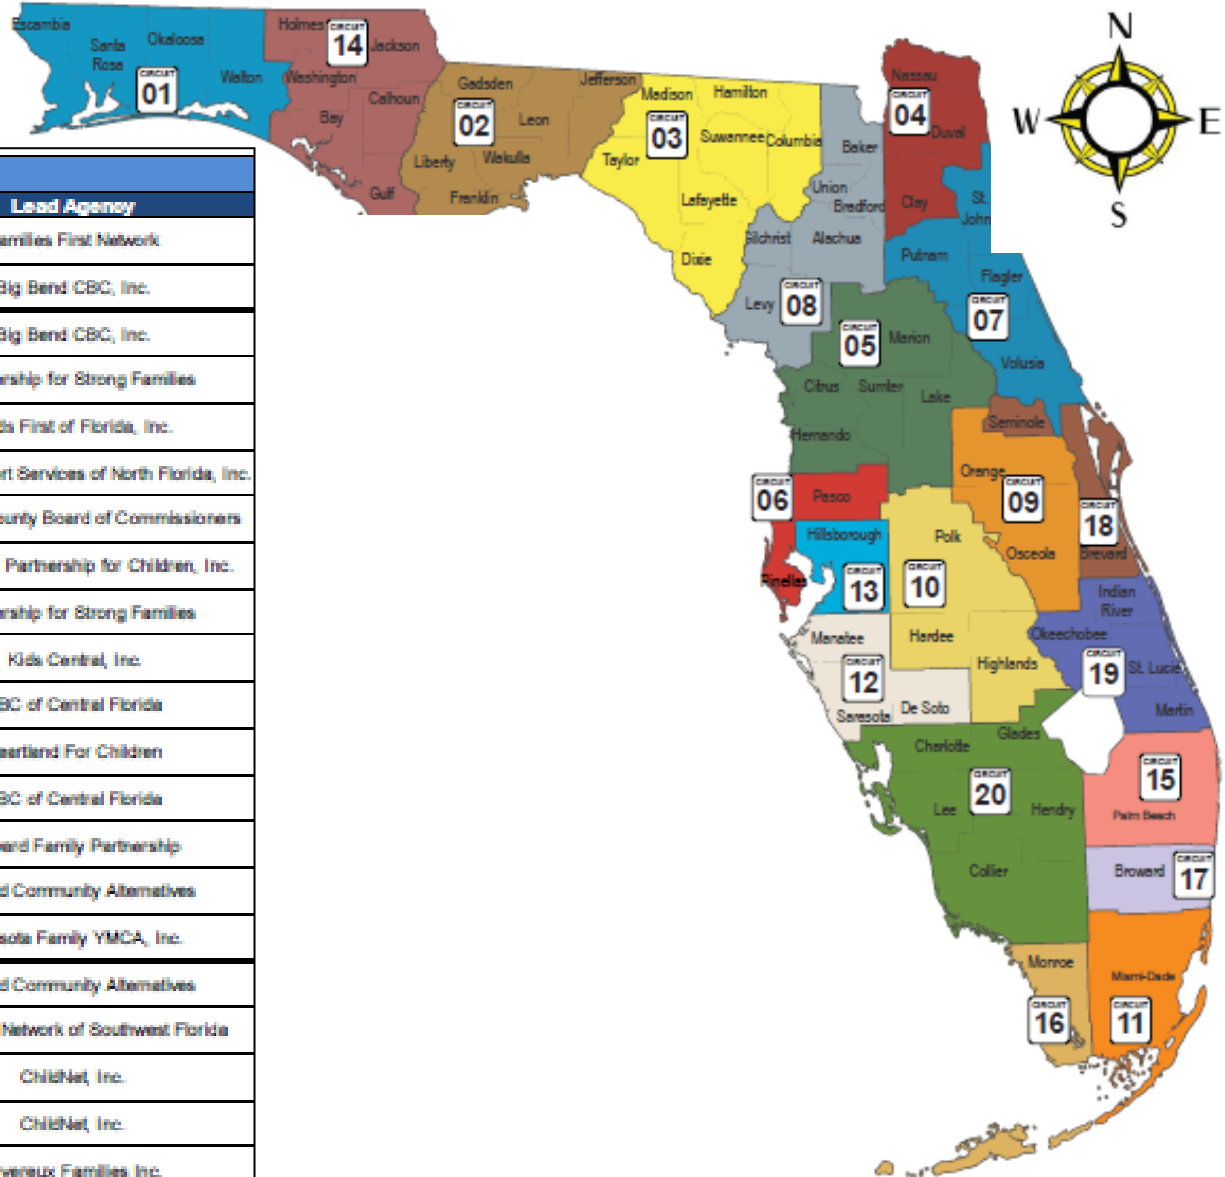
| Lead Agency |
|---|
| amilies First Network |
| Big Bend CBC, Inc. |
| Big Bend CBC, Inc. |
| rship for Strong Families |
| ds First of Florida, Inc. |
| rt Services of North Florida, Inc. |
| unty Board of Commissioners |
| Partnership for Children, Inc. |
| rship for Strong Families |
| Kids Central, Inc. |
| BC of Central Florida |
| eartland For Children |
| BC of Central Florida |
| ard Family Partnership |
| d Community Alternatives |
| sota Family YMCA, Inc. |
| d Community Alternatives |
| Network of Southwest Florida |
| ChildNet, Inc. |
| ChildNet, Inc. |
| vereux Families Inc. |

Escambia
Santa Rosa
Okaloosa
Walton
CIRCUIT 01
Holmes
CIRCUIT 14
Jackson
Washington
Calhoun
Bay
Gulf
Gadsden
CIRCUIT 02
Leon
Liberty
Wakulla
Franklin
Jefferson
Madison
Hamilton
CIRCUIT 03
Suwannee
Columbia
Taylor
Lafayette
Dixie
Baker
Union
Bradford
Nassau
CIRCUIT 04
Duval
Clay
St. Johns
N
W
E
S
Gilchrist
Alachua
Levy
CIRCUIT 08
Putnam
Flagler
CIRCUIT 07
Volusia
CIRCUIT 05
Marion
Citrus
Sumter
Lake
Hernando
Seminole
Orange
CIRCUIT 09
Osceola
CIRCUIT 18
Brevard
CIRCUIT 06
Pasco
Pinellas
Hillsborough
CIRCUIT 13
Polk
CIRCUIT 10
Indian River
Okeechobee
CIRCUIT 19
St. Lucie
Martin
Manatee
Hardee
Highlands
CIRCUIT 12
Sarasota
De Soto
Charlotte
Glades
CIRCUIT 20
Lee
Hendry
CIRCUIT 15
Palm Beach
Collier
Broward
CIRCUIT 17
Monroe
Miami-Dade
CIRCUIT 16
CIRCUIT 11